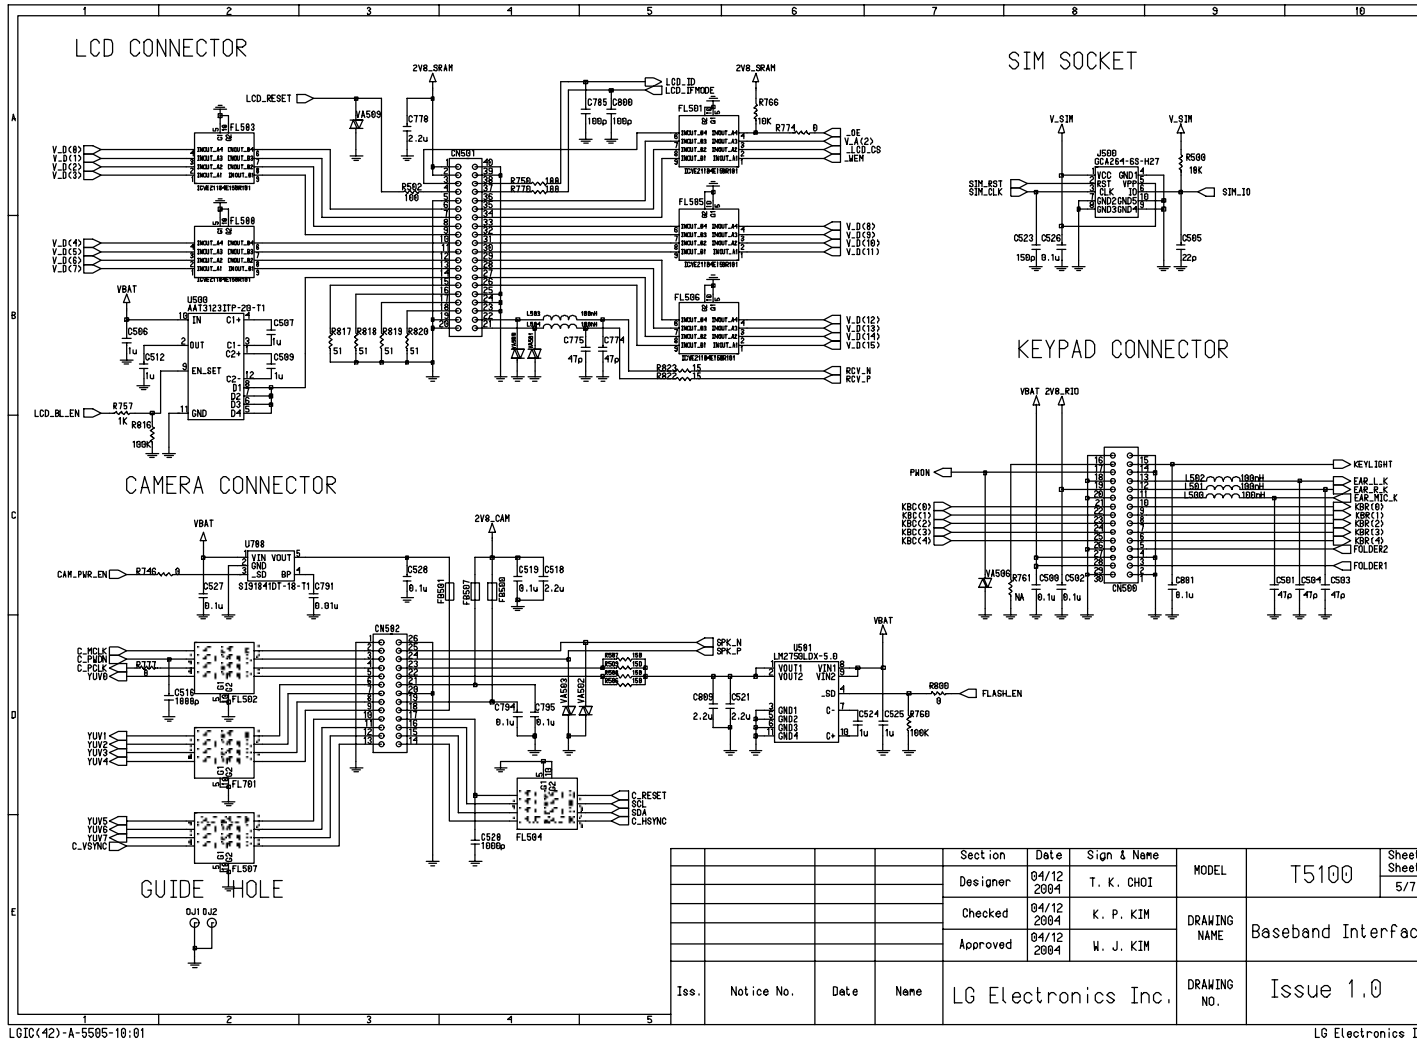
1 2 3 4 5 6 7 8 9 10

A B C D E

LCD CONNECTOR

SIM SOCKET

2V8_SRAM
2V8_SRAM
LCD_RESET
VA509
C778
2.2u
LCD_ID
LCD_IFMODE
C785 C800
100p 100p
R766
10K
R774 0
_OE
V_A(2)
_LCD_CS
_WEM
FL501
FL503
V_D(0)
V_D(1)
V_D(2)
V_D(3)
CN501
R502
100
R750 100
R770 100
FL505
V_D(8)
V_D(9)
V_D(10)
V_D(11)
FL500
V_D(4)
V_D(5)
V_D(6)
V_D(7)
VBAT
U500
AAT3123ITP-20-T1
IN
C1+
C507
1u
C506
1u
OUT
C1-
C2+
C509
1u
C512
1u
EN_SET
C2-
D1
D2
D3
D4
GND
LCD_BL_EN
R757
1K
R816
100K
R817 51
R818 51
R819 51
R820 51
L503
L504
100nH
C775
47p
C774
47p
FL506
V_D(12)
V_D(13)
V_D(14)
V_D(15)
R823 15
R822 15
RCV_N
RCV_P

V_SIM
V_SIM
J500
GCA264-6S-H27
R500
10K
SIM_RST
SIM_CLK
SIM_IO
VCC GND1
RST VPP
CLK IO
GND2 GND5
GND3 GND4
C523 C526
150p 0.1u
C505
22p

KEYPAD CONNECTOR

VBAT 2V8_RID
PWON
KEYLIGHT
L502 100nH
L501 100nH
L500 100nH
EAR_L_K
EAR_R_K
EAR_MIC_K
KBC(0)
KBC(1)
KBC(2)
KBC(3)
KBC(4)
KBR(0)
KBR(1)
KBR(2)
KBR(3)
KBR(4)
FOLDER2
FOLDER1
VA506
R761
NA
C500
0.1u
C502
0.1u
CN500
C801
0.1u
C501
47p
C504
47p
C503
47p

CAMERA CONNECTOR

VBAT
U700
VIN VOUT
GND
_SD BP
SI91841DT-18-T1
CAM_PWR_EN
R746 0
C527
0.1u
C791
0.01u
2V8_CAM
C528
0.1u
FB501
FB507
FB500
C519
0.1u
C518
2.2u
CN502
C_MCLK
C_PWDN
C_PCLK
YUV0
R777 0
C516
1000p
FL502
YUV1
YUV2
YUV3
YUV4
FL701
YUV5
YUV6
YUV7
C_VSYNC
FL507
SPK_N
SPK_P
R507 150
R505 150
R506 150
R508 150
VA503
VA502
C794
0.1u
C795
0.1u
U501
LM2750LDX-5.0
VOUT1 VIN1
VOUT2 VIN2
_SD
C-
C+
GND1
GND2
GND3
GND4
C809
2.2u
C521
2.2u
VBAT
C524
1u
C525
1u
R760
100K
R800 0
FLASH_EN
C_RESET
SCL
SDA
C_HSYNC
FL504
C520
1000p

GUIDE HOLE
DJ1 DJ2

| | | | | Section | Date | Sign & Name | MODEL | T5100 | Sheet Sheet 5/7 |
|---|---|---|---|---|---|---|---|---|---|
| | | | | Designer | 04/12 2004 | T. K. CHOI | | | |
| | | | | Checked | 04/12 2004 | K. P. KIM | DRAWING NAME | Baseband Interfac | |
| | | | | Approved | 04/12 2004 | W. J. KIM | | | |
| Iss. | Notice No. | Date | Name | LG Electronics Inc. | | | DRAWING NO. | Issue 1.0 | |

LGIC(42)-A-5505-10:01
LG Electronics I